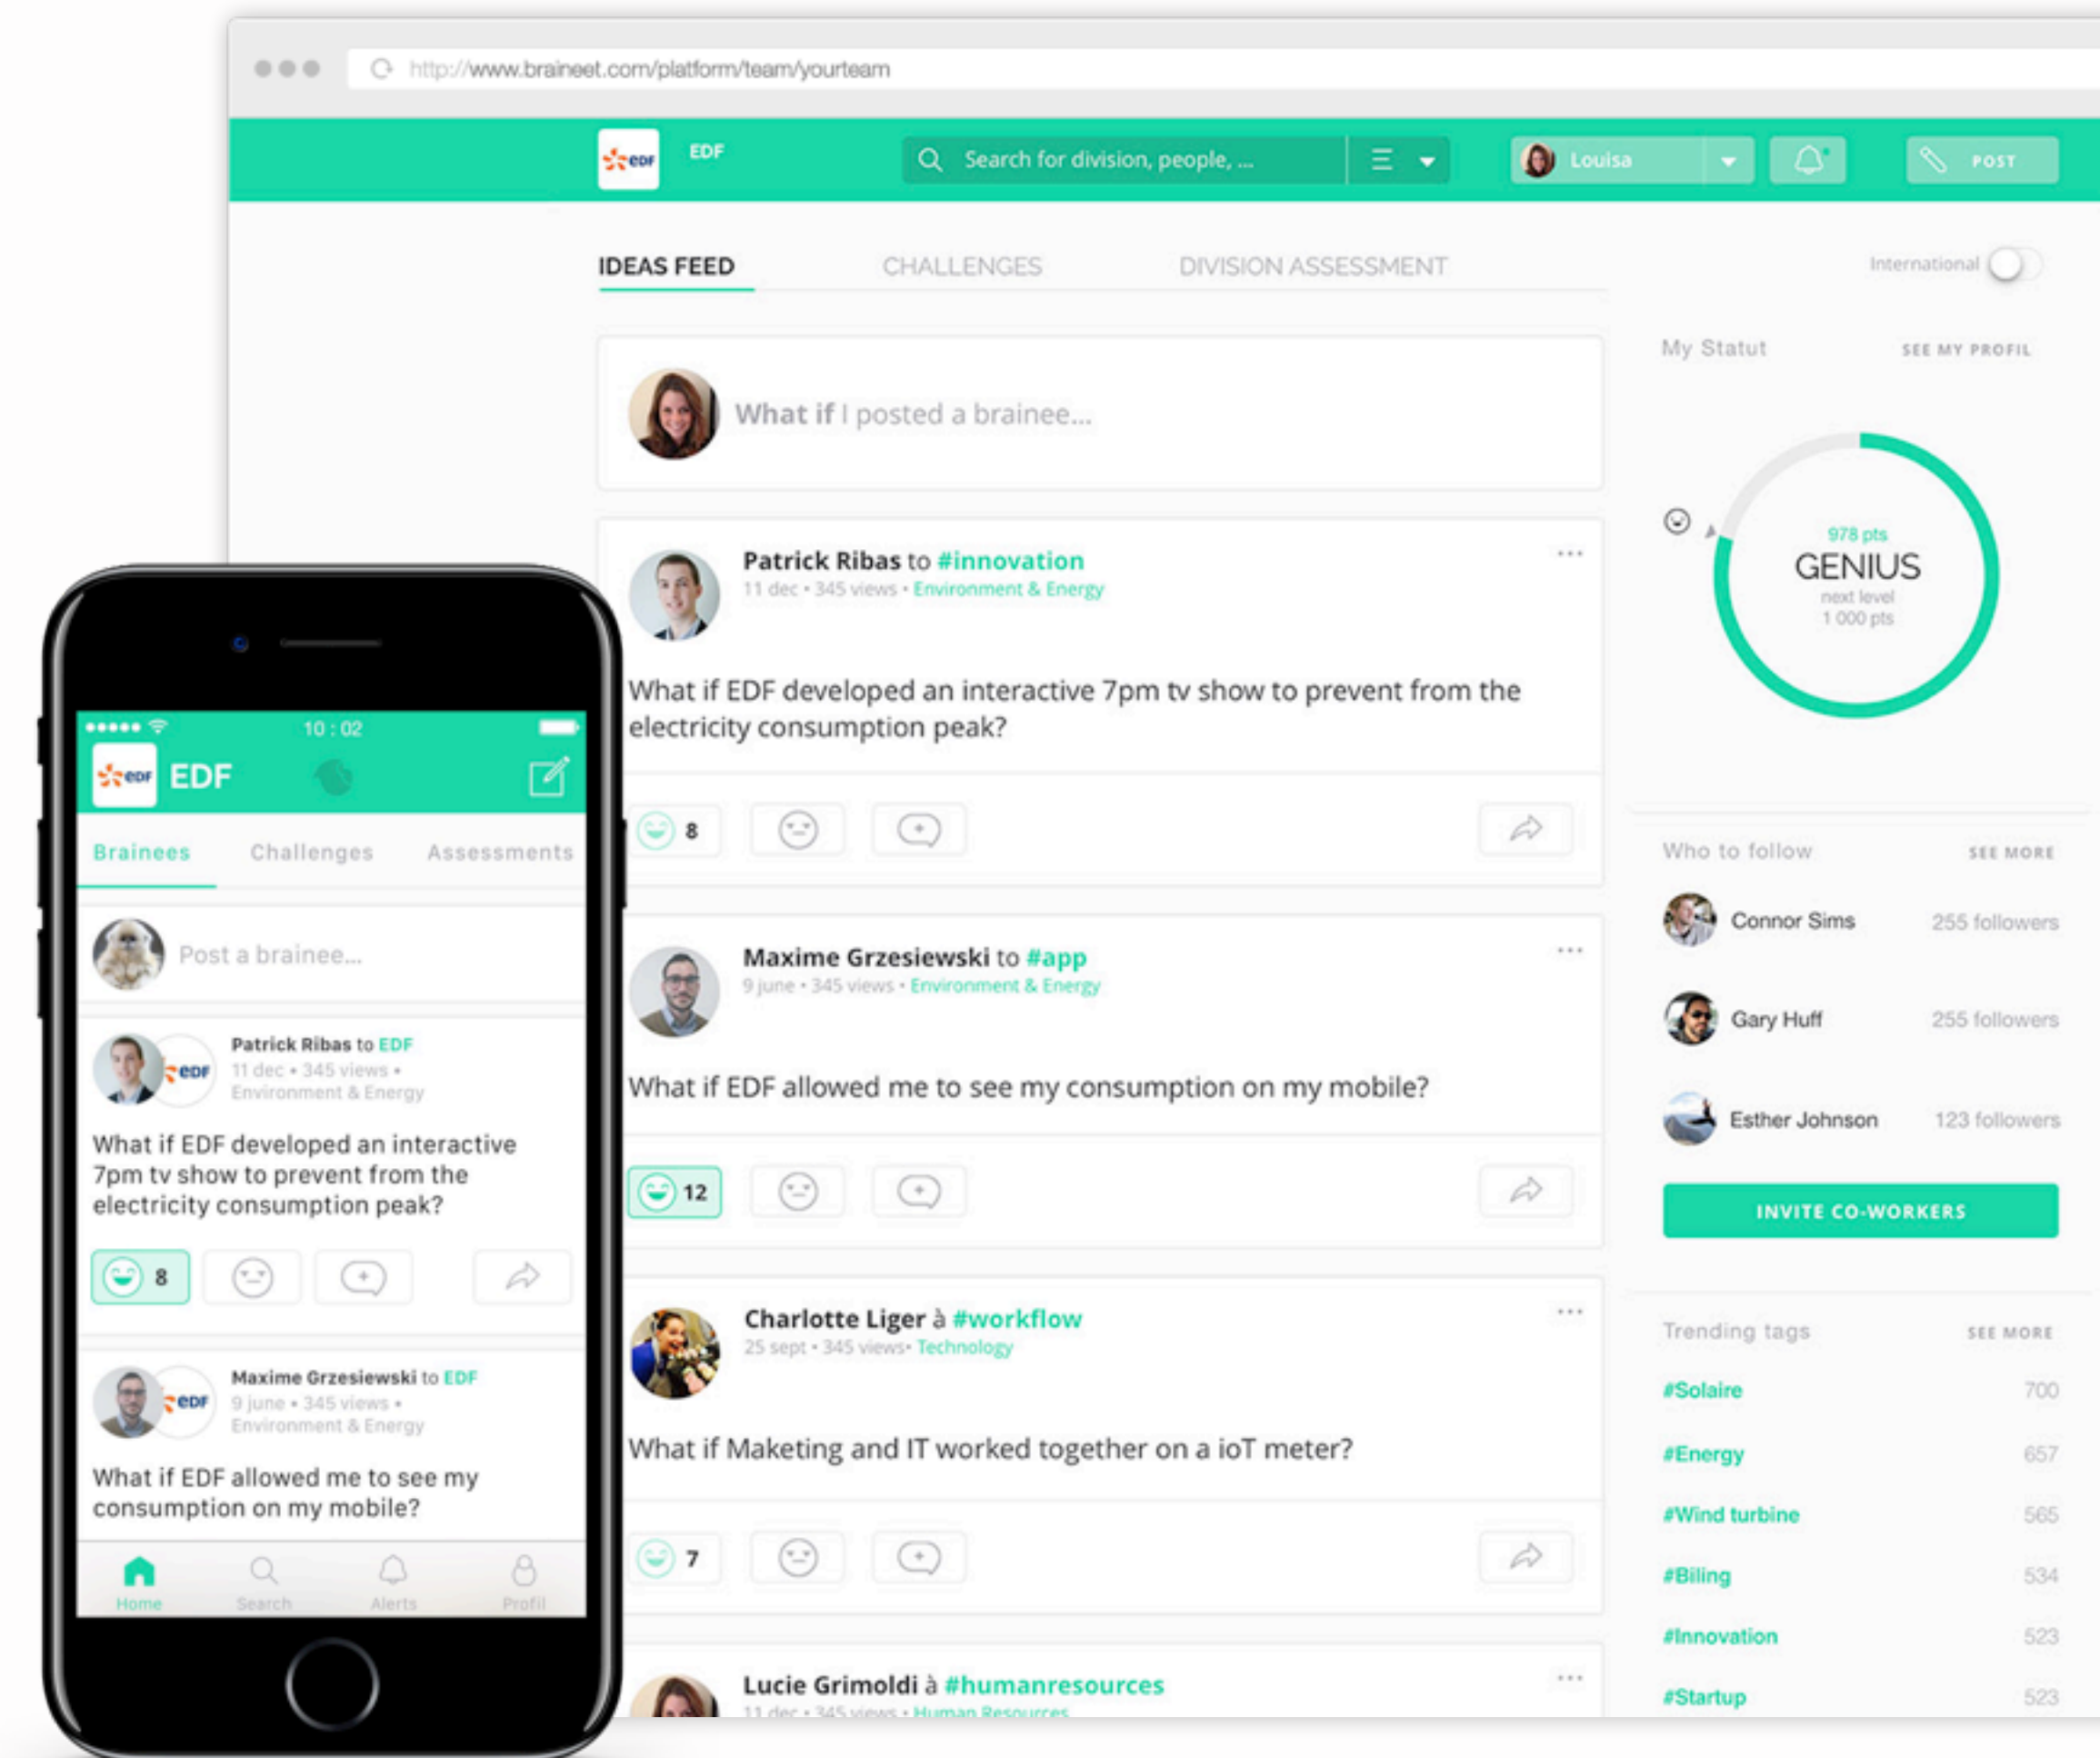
http://www.braineet.com/platform/team/yourteam

EDF

EDF

Search for division, people, ...

Louisa

POST

IDEAS FEED

CHALLENGES

DIVISION ASSESSMENT

International

What if I posted a brainee...

Patrick Ribas to #innovation
11 dec • 345 views • Environment & Energy

What if EDF developed an interactive 7pm tv show to prevent from the electricity consumption peak?

8

Maxime Grzesiewski to #app
9 june • 345 views • Environment & Energy

What if EDF allowed me to see my consumption on my mobile?

12

Charlotte Liger à #workflow
25 sept • 345 views• Technology

What if Maketing and IT worked together on a ioT meter?

7

Lucie Grimoldi à #humanresources
11 dec • 345 views • Human Resources

My Statut

SEE MY PROFIL

978 pts
GENIUS
next level
1 000 pts

Who to follow

SEE MORE

Connor Sims 255 followers

Gary Huff 255 followers

Esther Johnson 123 followers

INVITE CO-WORKERS

Trending tags

SEE MORE

| #Solaire | 700 |
|---|---|
| #Energy | 657 |
| #Wind turbine | 565 |
| #Biling | 534 |
| #Innovation | 523 |
| #Startup | 523 |

10 : 02

EDF

EDF

Brainees

Challenges

Assessments

Post a brainee...

Patrick Ribas to EDF
11 dec • 345 views • Environment & Energy

EDF

What if EDF developed an interactive 7pm tv show to prevent from the electricity consumption peak?

8

Maxime Grzesiewski to EDF
9 june • 345 views • Environment & Energy

EDF

What if EDF allowed me to see my consumption on my mobile?

Home

Search

Alerts

Profil